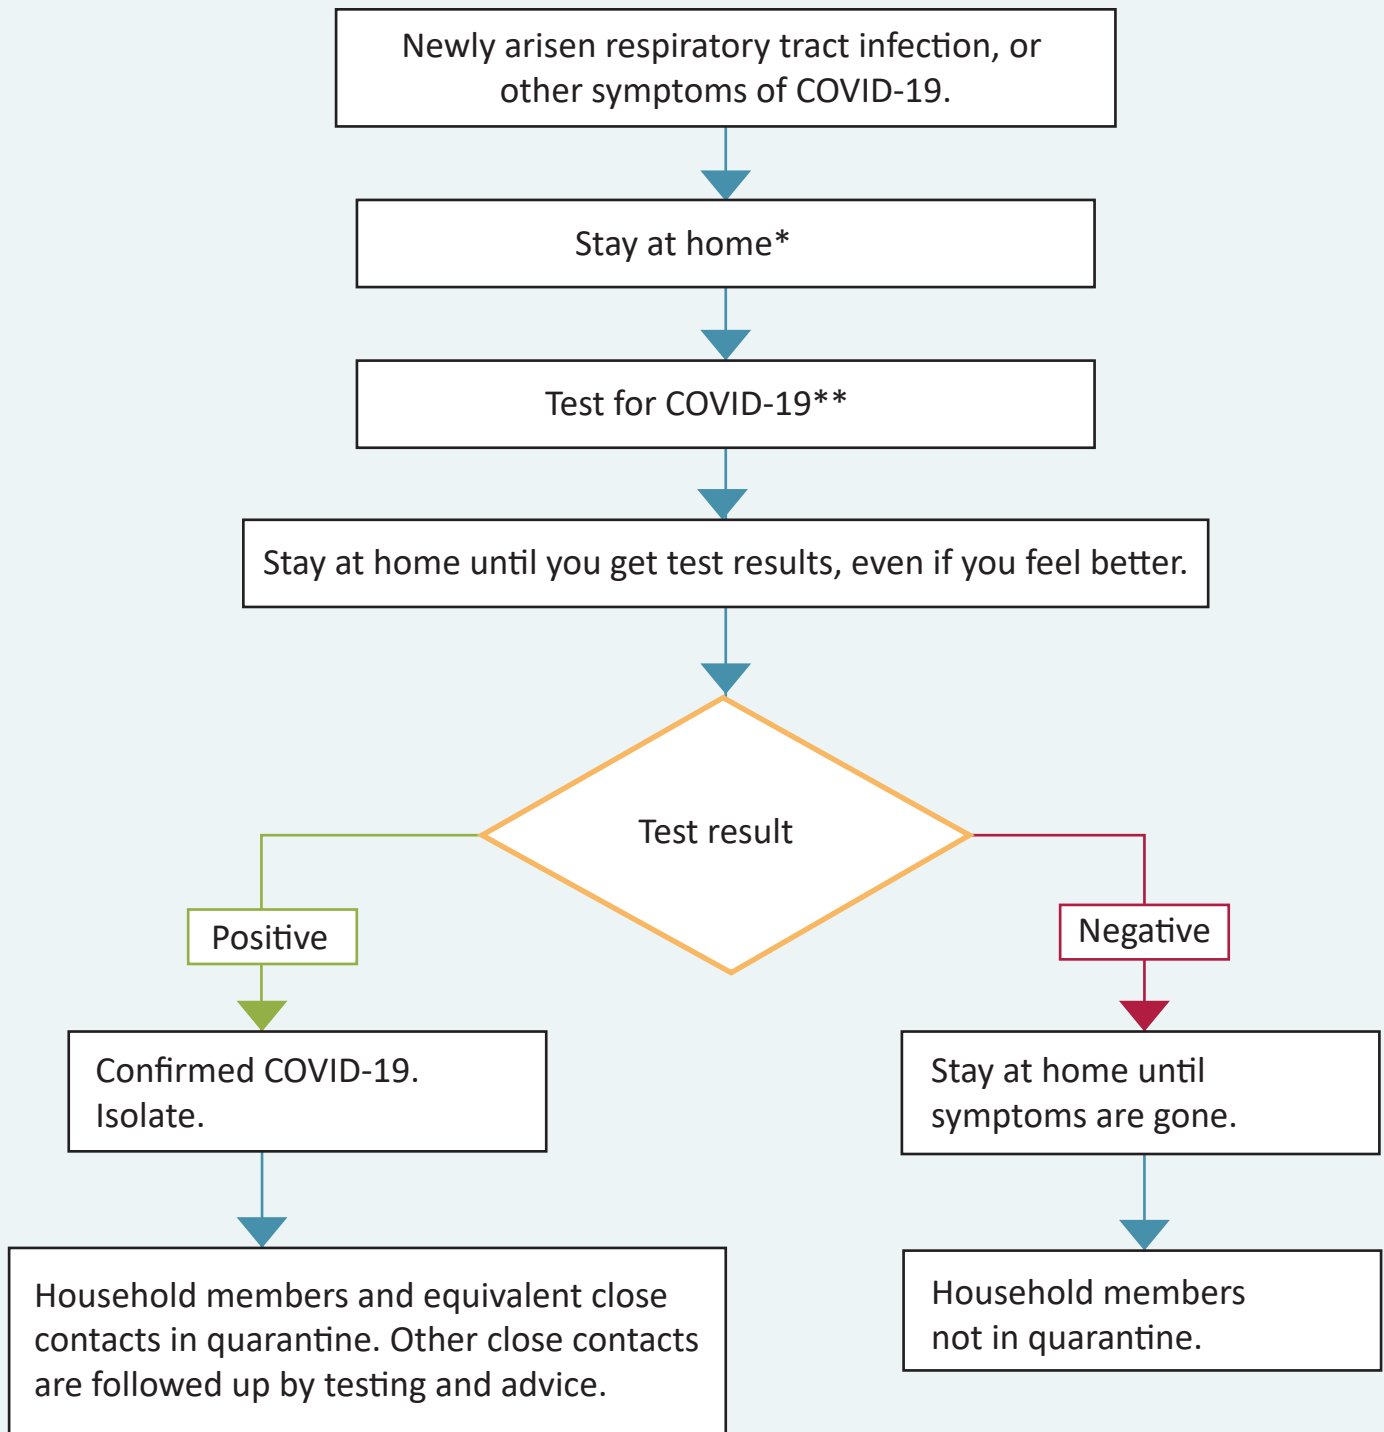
Newly arisen respiratory tract infection, or other symptoms of COVID-19.

Stay at home*

Test for COVID-19**

Stay at home until you get test results, even if you feel better.

Test result

Positive

Negative

Confirmed COVID-19. Isolate.

Stay at home until symptoms are gone.

Household members and equivalent close contacts in quarantine. Other close contacts are followed up by testing and advice.

Household members not in quarantine.